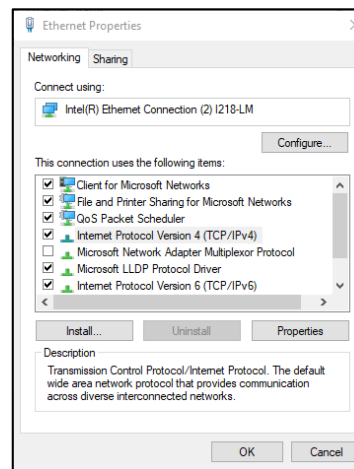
Ethernet Properties

Networking Sharing

Connect using:

Intel(R) Ethernet Connection (2) I218-LM

Configure...

This connection uses the following items:

Client for Microsoft Networks
File and Printer Sharing for Microsoft Networks
QoS Packet Scheduler
Internet Protocol Version 4 (TCP/IPv4)
Microsoft Network Adapter Multiplexor Protocol
Microsoft LLDP Protocol Driver
Internet Protocol Version 6 (TCP/IPv6)

Install... Uninstall Properties

Description

Transmission Control Protocol/Internet Protocol. The default wide area network protocol that provides communication across diverse interconnected networks.

OK Cancel